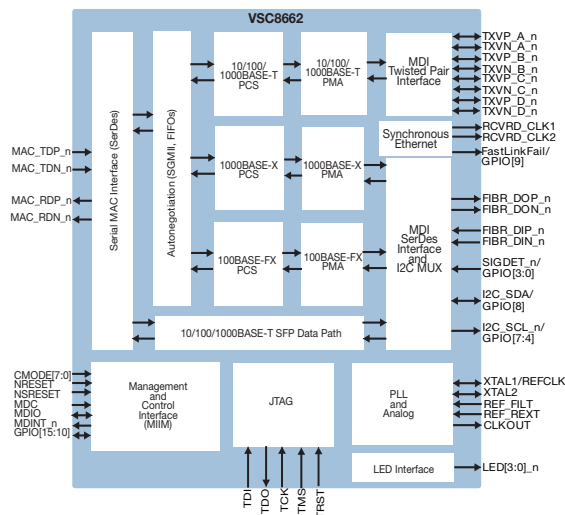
VSC8662

MAC_TDP_n
MAC_TDN_n
MAC_RDP_n
MAC_RDN_n

Serial MAC Interface (SerDes)

Autonegotiation (SGMII, FIFOs)

10/100/1000BASE-T PCS

10/100/1000BASE-T PMA

MDI Twisted Pair Interface

TXVP_A_n
TXVN_A_n
TXVP_B_n
TXVN_B_n
TXVP_C_n
TXVN_C_n
TXVP_D_n
TXVN_D_n

Synchronous Ethernet

RCVRD_CLK1
RCVRD_CLK2
FastLinkFail/ GPIO[9]

1000BASE-X PCS

1000BASE-X PMA

MDI SerDes Interface and I2C MUX

FIBR_DOP_n
FIBR_DON_n
FIBR_DIP_n
FIBR_DIN_n
SIGDET_n/ GPIO[3:0]
I2C_SDA/ GPIO[8]
I2C_SCL_n/ GPIO[7:4]

100BASE-FX PCS

100BASE-FX PMA

10/100/1000BASE-T SFP Data Path

CMODE[7:0]
NRESET
NSRESET
MDC
MDIO
MDINT_n
GPIO[15:10]

Management and Control Interface (MIIM)

JTAG

PLL and Analog

XTAL1/REFCLK
XTAL2
REF_FILT
REF_REXT
CLKOUT

LED Interface

LED[3:0]_n

TDI
TDO
TCK
TMS
TRST